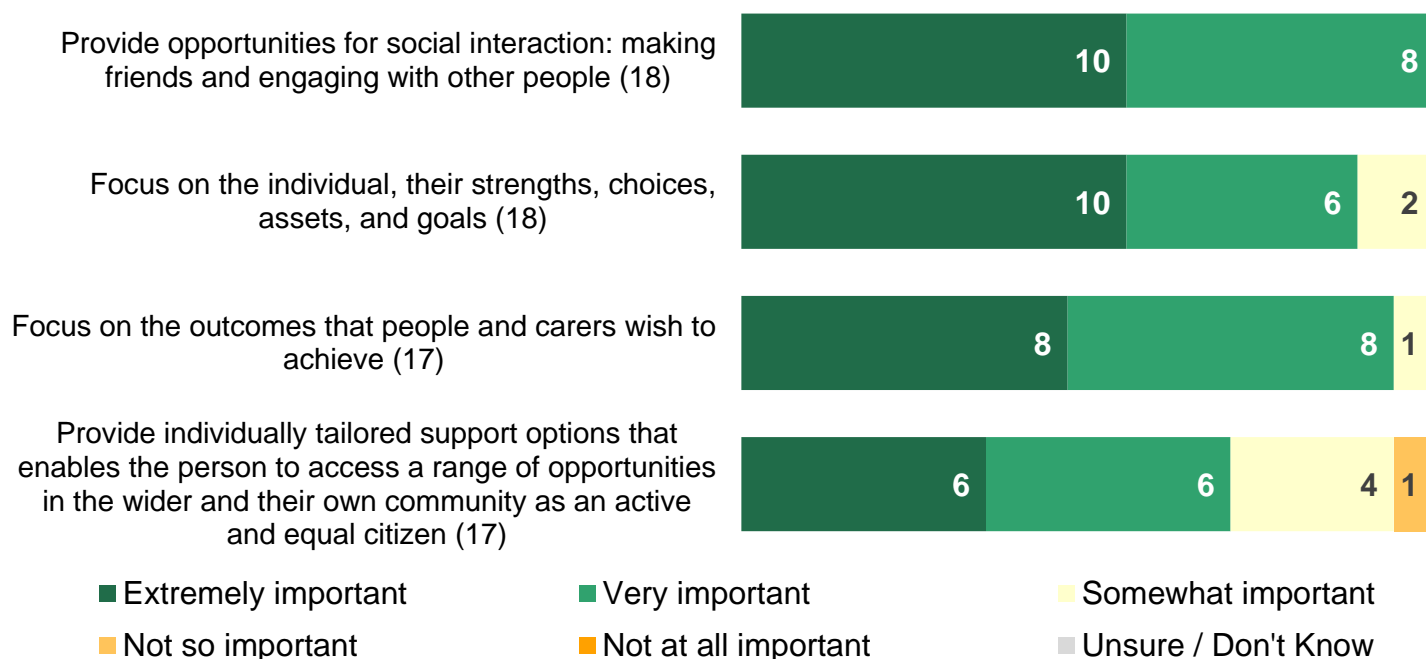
Provide opportunities for social interaction: making friends and engaging with other people (18)

10 8

Focus on the individual, their strengths, choices, assets, and goals (18)

10 6 2

Focus on the outcomes that people and carers wish to achieve (17)

8 8 1

Provide individually tailored support options that enables the person to access a range of opportunities in the wider and their own community as an active and equal citizen (17)

6 6 4 1

Extremely important
Very important
Somewhat important
Not so important
Not at all important
Unsure / Don't Know